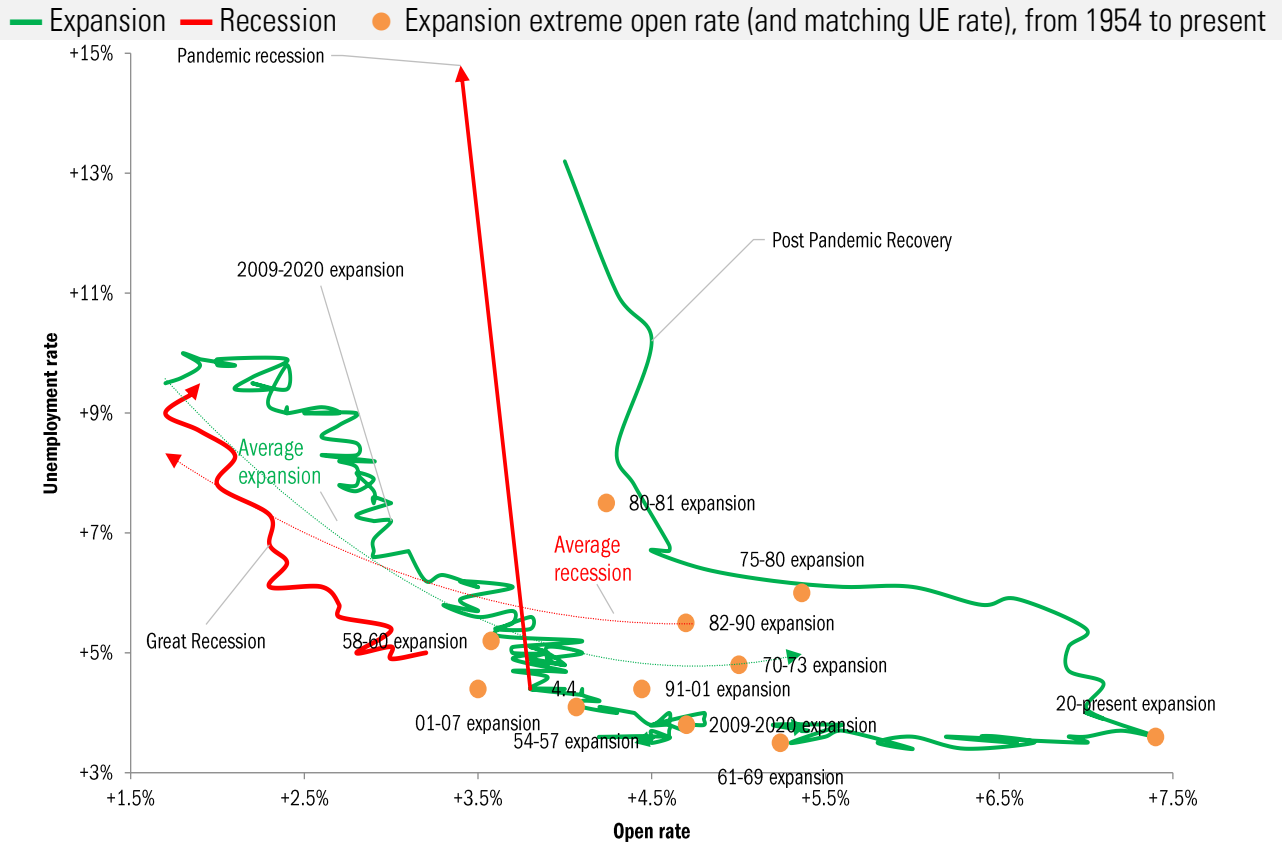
Expansion Recession Expansion extreme open rate (and matching UE rate), from 1954 to present

Pandemic recession

Post Pandemic Recovery

2009-2020 expansion

Average expansion

Great Recession

80-81 expansion

75-80 expansion

Average recession

82-90 expansion

58-60 expansion

70-73 expansion

4.4

91-01 expansion

20-present expansion

01-07 expansion

2009-2020 expansion

54-57 expansion

61-69 expansion

+15%
+13%
+11%
+9%
+7%
+5%
+3%

Unemployment rate

+1.5% +2.5% +3.5% +4.5% +5.5% +6.5% +7.5%

Open rate